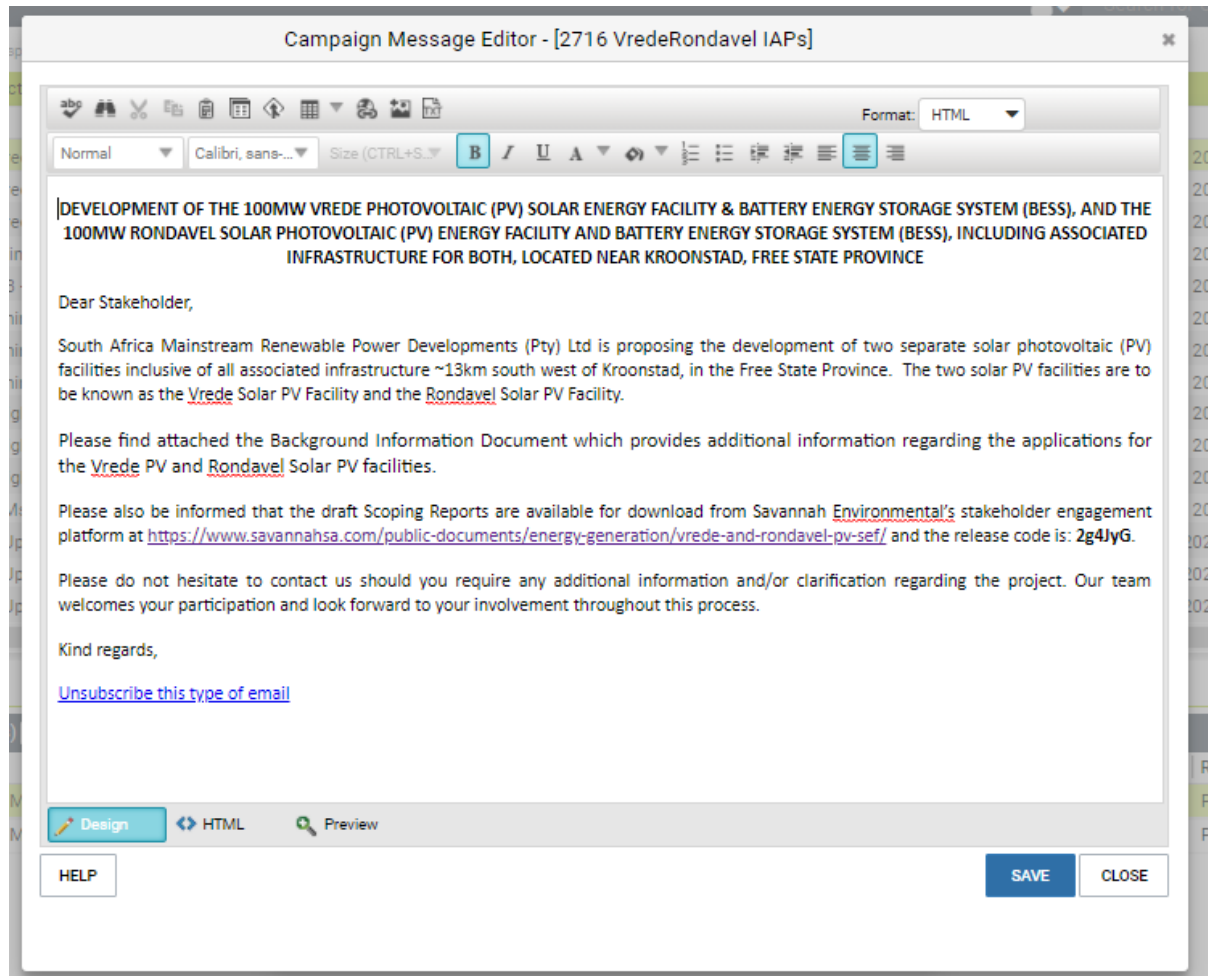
Campaign Message Editor - [2716 VredeRondavel IAPs]

Format: HTML

Normal
Calibri, sans-...
Size (CTRL+S...

**DEVELOPMENT OF THE 100MW VREDE PHOTOVOLTAIC (PV) SOLAR ENERGY FACILITY & BATTERY ENERGY STORAGE SYSTEM (BESS), AND THE 100MW RONDAVEL SOLAR PHOTOVOLTAIC (PV) ENERGY FACILITY AND BATTERY ENERGY STORAGE SYSTEM (BESS), INCLUDING ASSOCIATED INFRASTRUCTURE FOR BOTH, LOCATED NEAR KROONSTAD, FREE STATE PROVINCE**

Dear Stakeholder,

South Africa Mainstream Renewable Power Developments (Pty) Ltd is proposing the development of two separate solar photovoltaic (PV) facilities inclusive of all associated infrastructure ~13km south west of Kroonstad, in the Free State Province. The two solar PV facilities are to be known as the Vrede Solar PV Facility and the Rondavel Solar PV Facility.

Please find attached the Background Information Document which provides additional information regarding the applications for the Vrede PV and Rondavel Solar PV facilities.

Please also be informed that the draft Scoping Reports are available for download from Savannah Environmental's stakeholder engagement platform at https://www.savannahsa.com/public-documents/energy-generation/vrede-and-rondavel-pv-sef/ and the release code is: **2g4JyG**.

Please do not hesitate to contact us should you require any additional information and/or clarification regarding the project. Our team welcomes your participation and look forward to your involvement throughout this process.

Kind regards,

Unsubscribe this type of email

Design
HTML
Preview

HELP
SAVE
CLOSE